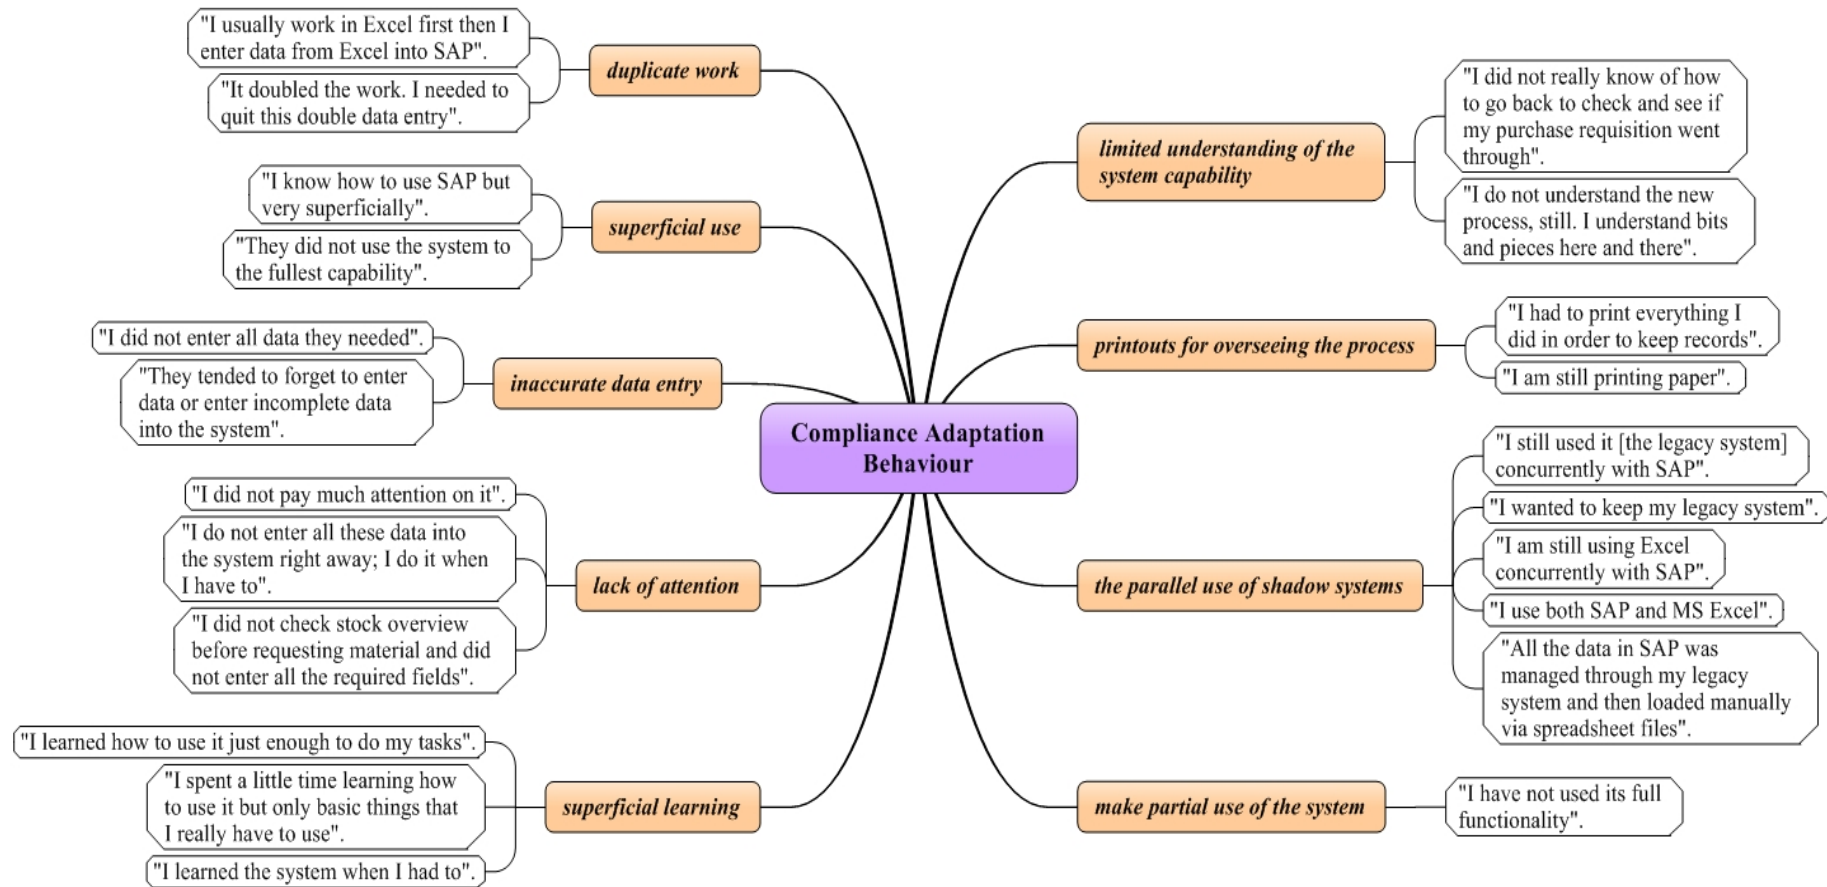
Compliance Adaptation Behaviour

duplicate work

"I usually work in Excel first then I enter data from Excel into SAP".

"It doubled the work. I needed to quit this double data entry".

superficial use

"I know how to use SAP but very superficially".

"They did not use the system to the fullest capability".

inaccurate data entry

"I did not enter all data they needed".

"They tended to forget to enter data or enter incomplete data into the system".

lack of attention

"I did not pay much attention on it".

"I do not enter all these data into the system right away; I do it when I have to".

"I did not check stock overview before requesting material and did not enter all the required fields".

superficial learning

"I learned how to use it just enough to do my tasks".

"I spent a little time learning how to use it but only basic things that I really have to use".

"I learned the system when I had to".

limited understanding of the system capability

"I did not really know of how to go back to check and see if my purchase requisition went through".

"I do not understand the new process, still. I understand bits and pieces here and there".

printouts for overseeing the process

"I had to print everything I did in order to keep records".

"I am still printing paper".

the parallel use of shadow systems

"I still used it [the legacy system] concurrently with SAP".

"I wanted to keep my legacy system".

"I am still using Excel concurrently with SAP".

"I use both SAP and MS Excel".

"All the data in SAP was managed through my legacy system and then loaded manually via spreadsheet files".

make partial use of the system

"I have not used its full functionality".